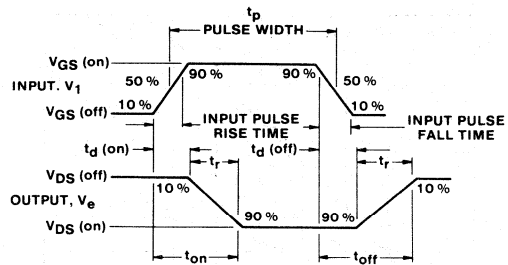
$t_p$
PULSE WIDTH
$V_{GS}$ (on)
50 %
90 %
90 %
50 %
INPUT, $V_1$
$V_{GS}$ (off)
10 %
10 %
INPUT PULSE RISE TIME
INPUT PULSE FALL TIME
$t_d$ (on)
$t_r$
$t_d$ (off)
$t_r$
$V_{DS}$ (off)
10 %
10 %
OUTPUT, $V_e$
90 %
90 %
$V_{DS}$ (on)
$t_{on}$
$t_{off}$